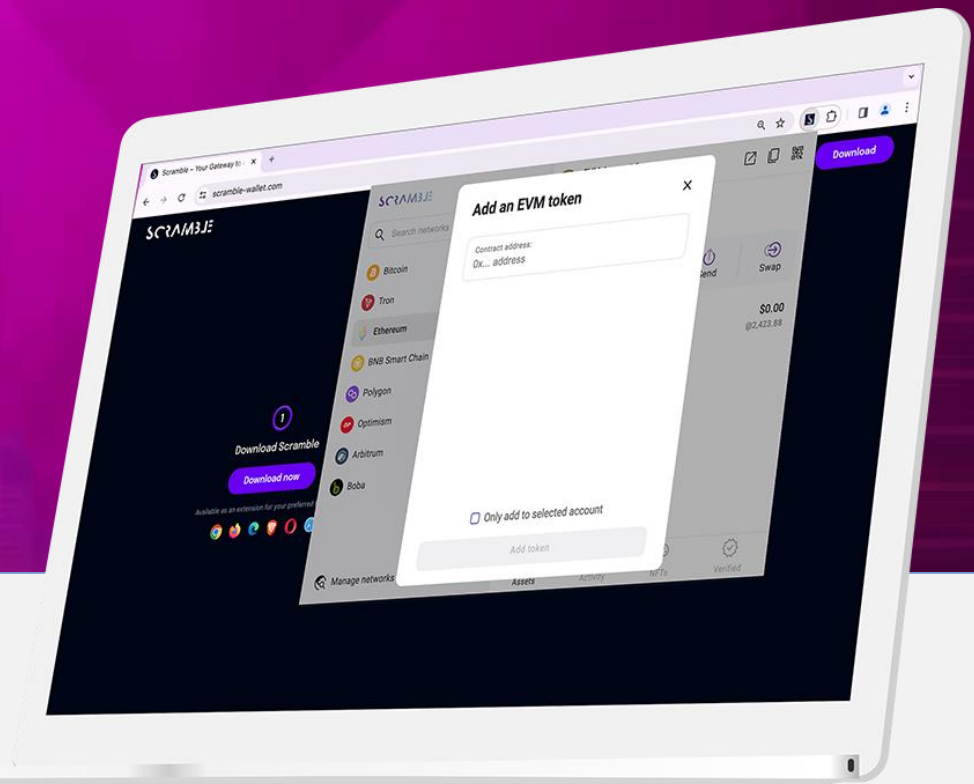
Scramble – Your Gateway to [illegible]

scramble-wallet.com

Download

SCRAMBLE

SCRAMBLE

Search networks

Bitcoin

Tron

Ethereum

BNB Smart Chain

Polygon

Optimism

Arbitrum

Boba

Manage networks

1

Download Scramble

Download now

Available as an extension for your preferred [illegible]

Add an EVM token

Contract address:

0x... address

Only add to selected account

Add token

Send

Swap

$0.00

@2,423.88

Assets

Activity

NFTs

Verified